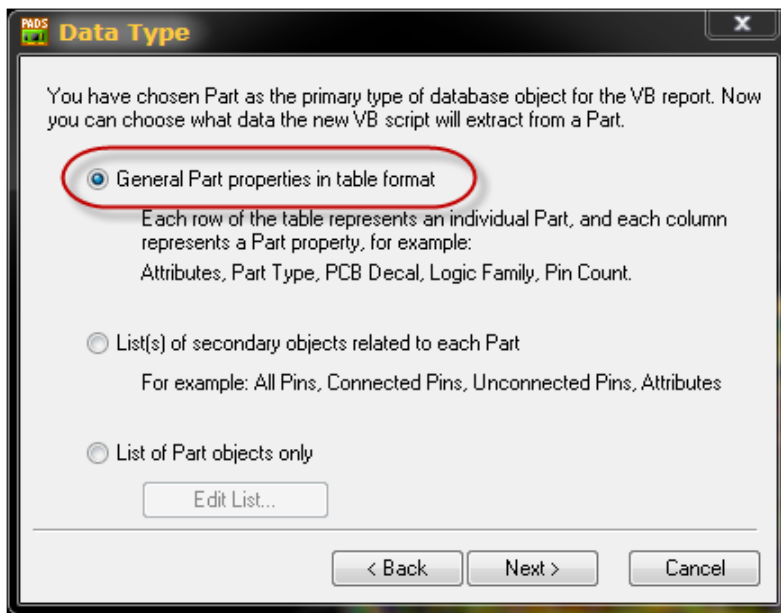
PADS Data Type

x

You have chosen Part as the primary type of database object for the VB report. Now you can choose what data the new VB script will extract from a Part.

General Part properties in table format

Each row of the table represents an individual Part, and each column represents a Part property, for example:

Attributes, Part Type, PCB Decal, Logic Family, Pin Count.

List(s) of secondary objects related to each Part

For example: All Pins, Connected Pins, Unconnected Pins, Attributes

List of Part objects only

Edit List...

< Back

Next >

Cancel